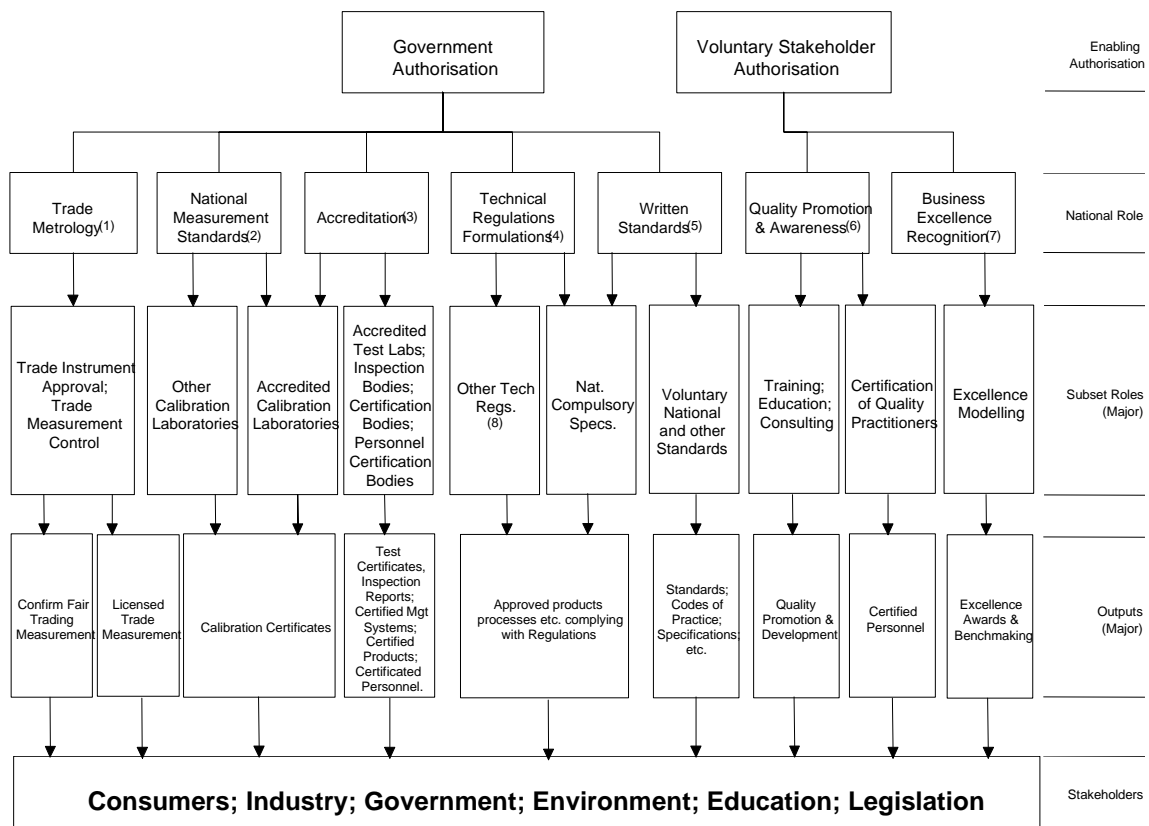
Government Authorisation

Voluntary Stakeholder Authorisation

Enabling Authorisation

Trade Metrology(1)

National Measurement Standards(2)

Accreditation(3)

Technical Regulations Formulations(4)

Written Standards(5)

Quality Promotion & Awareness(6)

Business Excellence Recognition(7)

National Role

Trade Instrument Approval; Trade Measurement Control

Other Calibration Laboratories

Accredited Calibration Laboratories

Accredited Test Labs; Inspection Bodies; Certification Bodies; Personnel Certification Bodies

Other Tech Regs. (8)

Nat. Compulsory Specs.

Voluntary National and other Standards

Training; Education; Consulting

Certification of Quality Practitioners

Excellence Modelling

Subset Roles (Major)

Confirm Fair Trading Measurement

Licensed Trade Measurement

Calibration Certificates

Test Certificates, Inspection Reports; Certified Mgt Systems; Certified Products; Certificated Personnel.

Approved products processes etc. complying with Regulations

Standards; Codes of Practice; Specifications; etc.

Quality Promotion & Development

Certified Personnel

Excellence Awards & Benchmaking

Outputs (Major)

Consumers; Industry; Government; Environment; Education; Legislation

Stakeholders